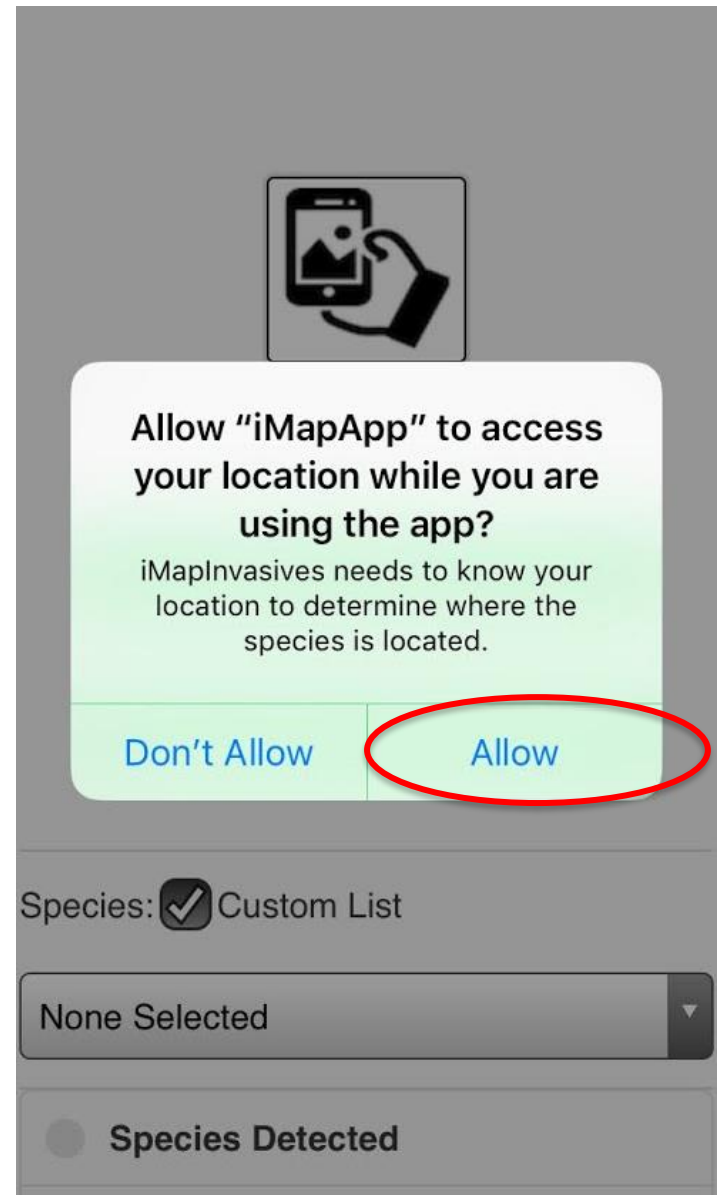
Allow “iMapApp” to access your location while you are using the app?
iMapInvasives needs to know your location to determine where the species is located.

Don’t Allow
Allow

Species: Custom List

None Selected

Species Detected